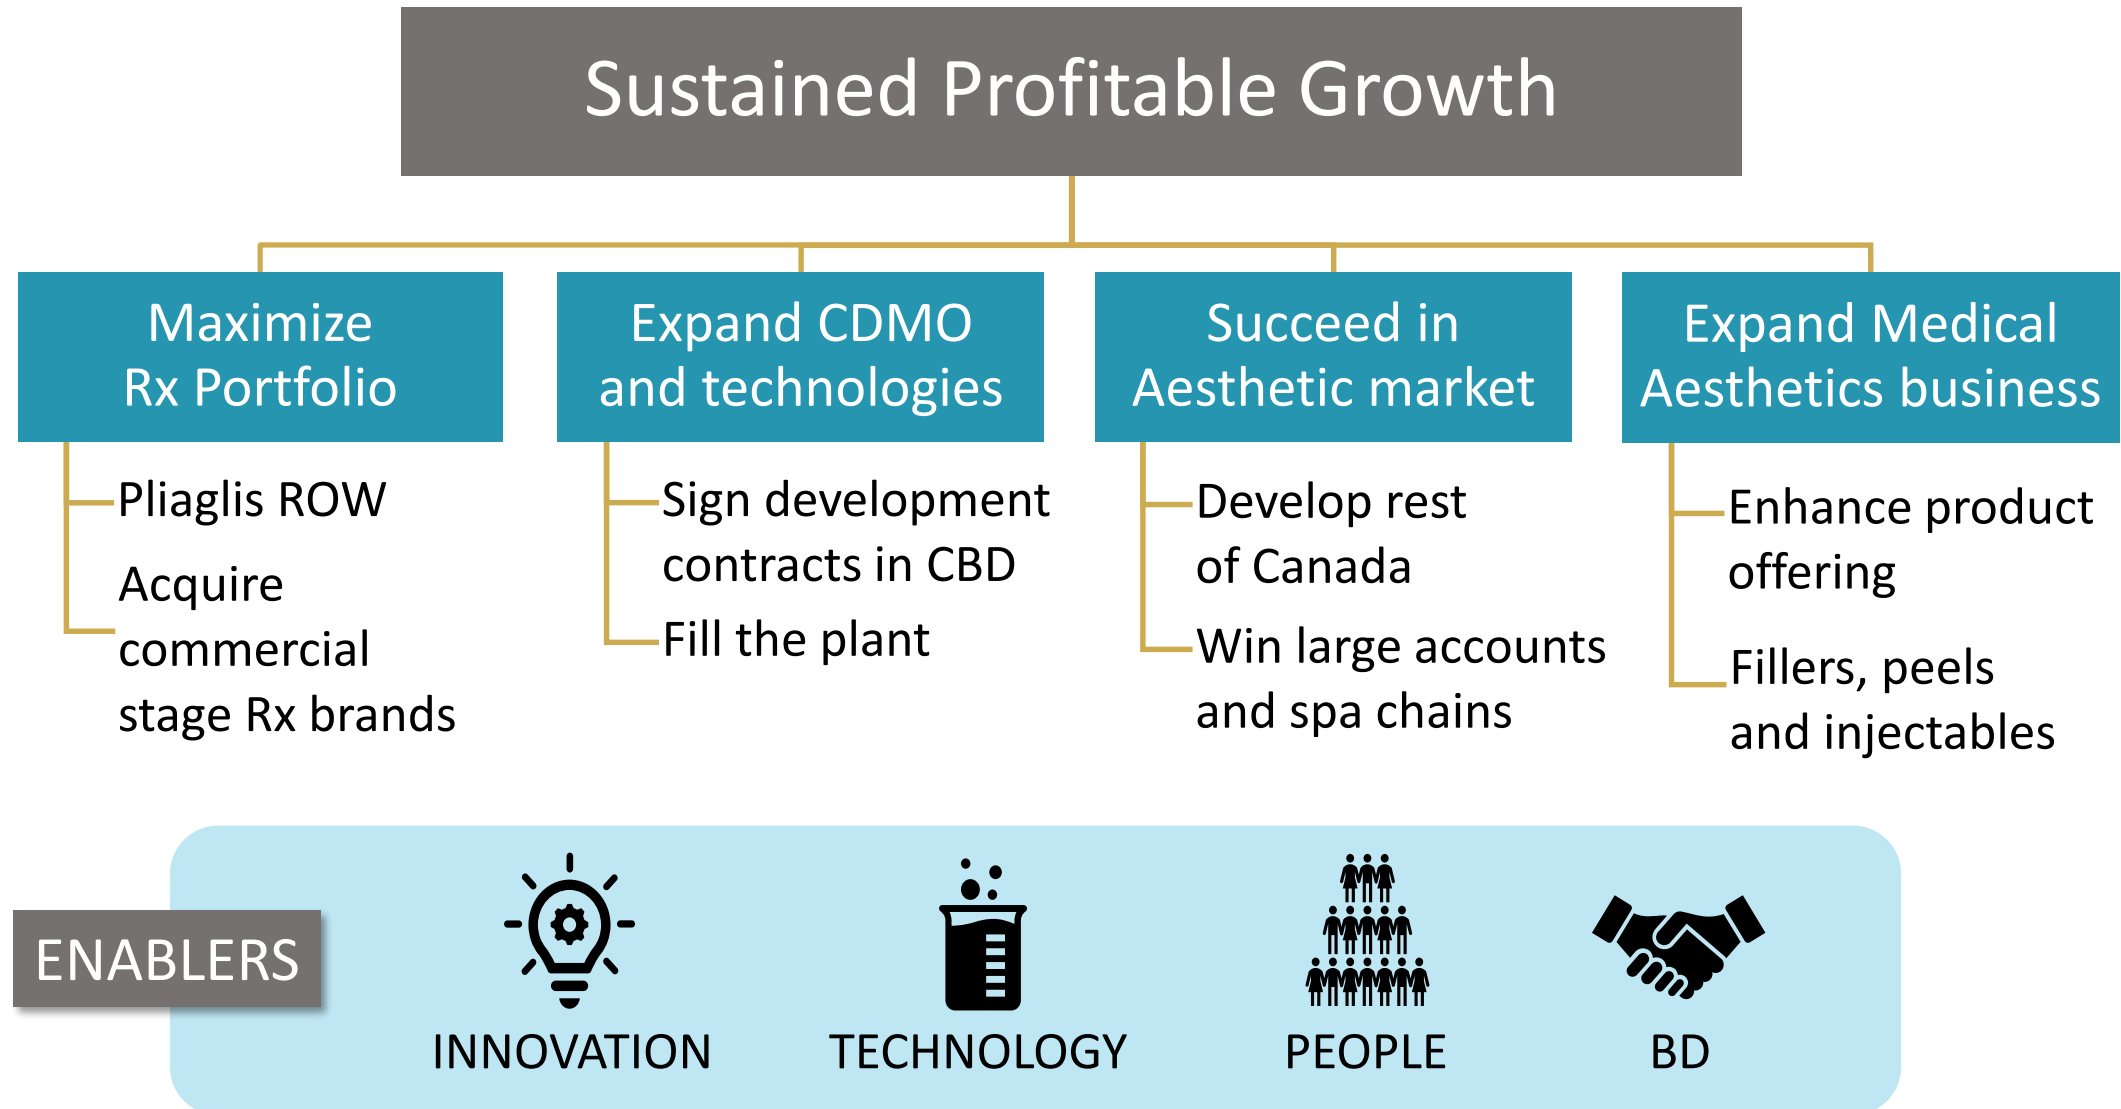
Sustained Profitable Growth

Maximize Rx Portfolio

Pliaglis ROW

Acquire commercial stage Rx brands

Expand CDMO and technologies

Sign development contracts in CBD

Fill the plant

Succeed in Aesthetic market

Develop rest of Canada

Win large accounts and spa chains

Expand Medical Aesthetics business

Enhance product offering

Fillers, peels and injectables

ENABLERS

INNOVATION

TECHNOLOGY

PEOPLE

BD